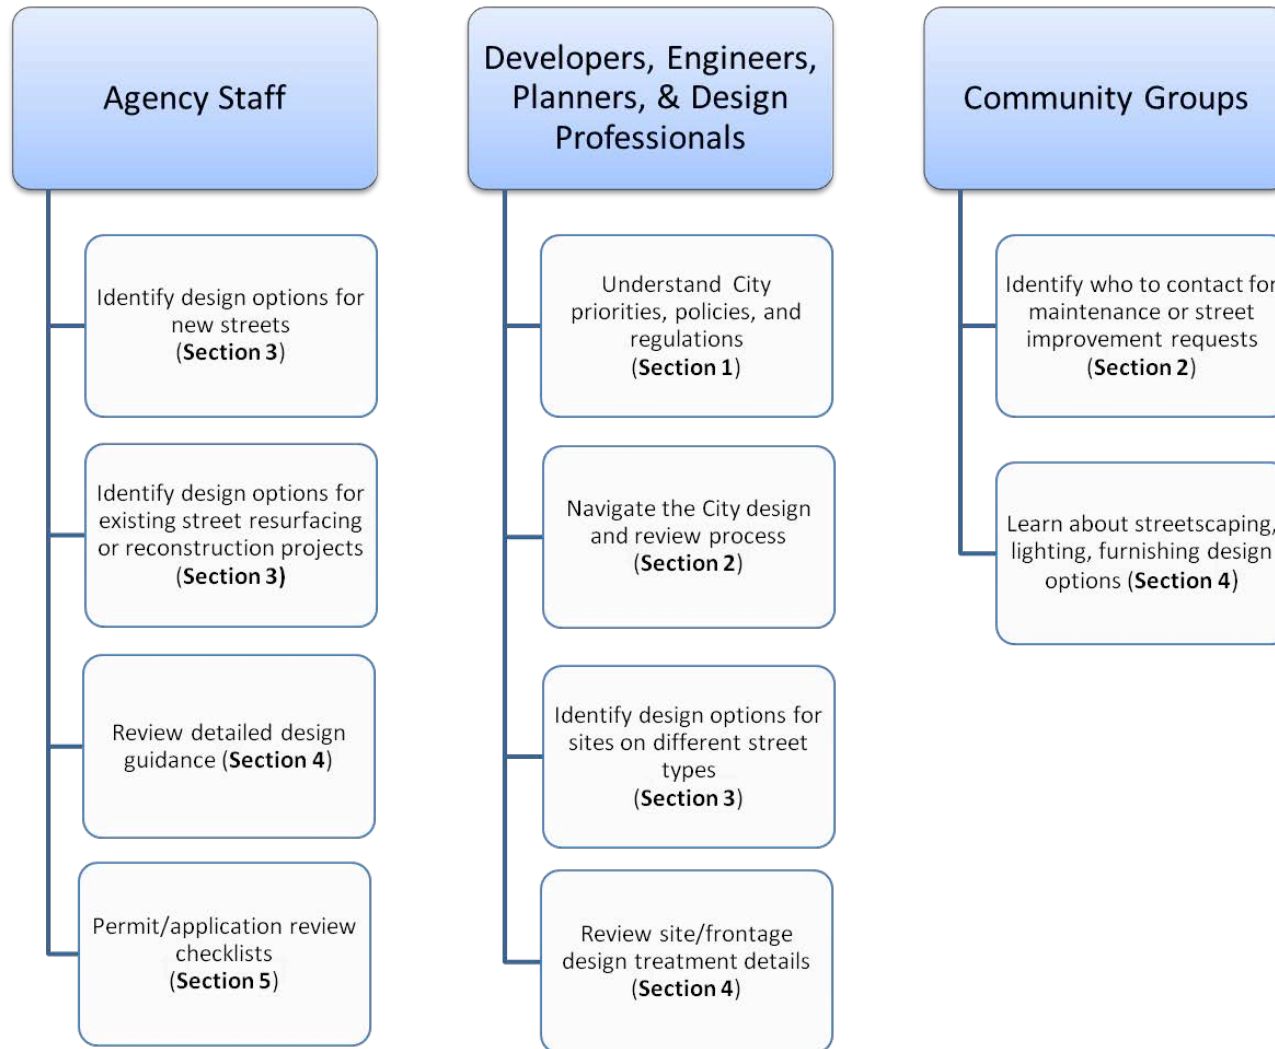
Agency Staff

Identify design options for new streets (Section 3)

Identify design options for existing street resurfacing or reconstruction projects (Section 3)

Review detailed design guidance (Section 4)

Permit/application review checklists (Section 5)

Developers, Engineers, Planners, & Design Professionals

Understand City priorities, policies, and regulations (Section 1)

Navigate the City design and review process (Section 2)

Identify design options for sites on different street types (Section 3)

Review site/frontage design treatment details (Section 4)

Community Groups

Identify who to contact for maintenance or street improvement requests (Section 2)

Learn about streetscaping, lighting, furnishing design options (Section 4)